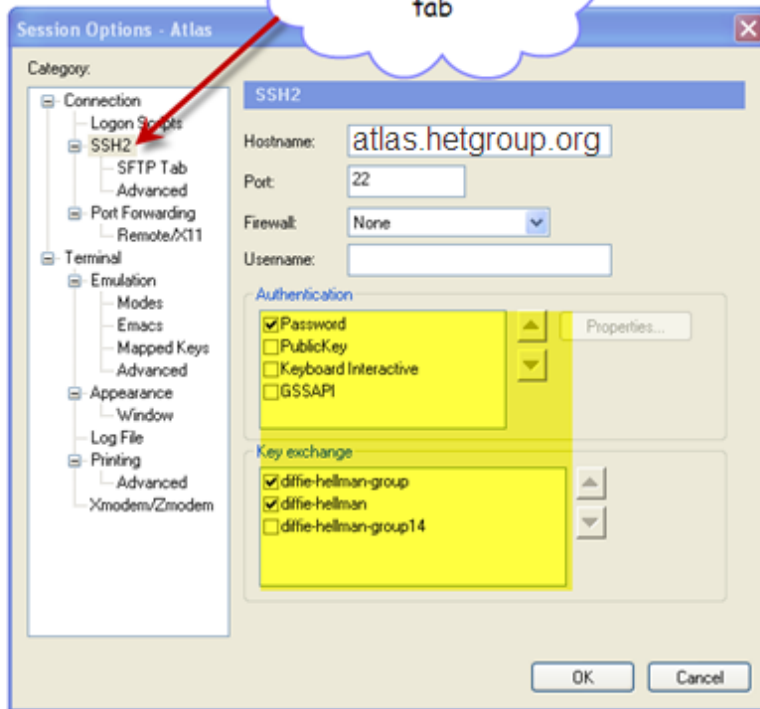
tab

Session Options - Atlas

Category:

Connection
Logon Scripts
SSH2
SFTP Tab
Advanced
Port Forwarding
Remote/X11
Terminal
Emulation
Modes
Emacs
Mapped Keys
Advanced
Appearance
Window
Log File
Printing
Advanced
Xmodem/Zmodem

SSH2

Hostname: atlas.hetgroup.org

Port: 22

Firewall: None

Username:

Authentication

☑ Password
☐ PublicKey
☐ Keyboard Interactive
☐ GSSAPI

Properties...

Key exchange

☑ diffie-hellman-group
☑ diffie-hellman
☐ diffie-hellman-group14

OK
Cancel